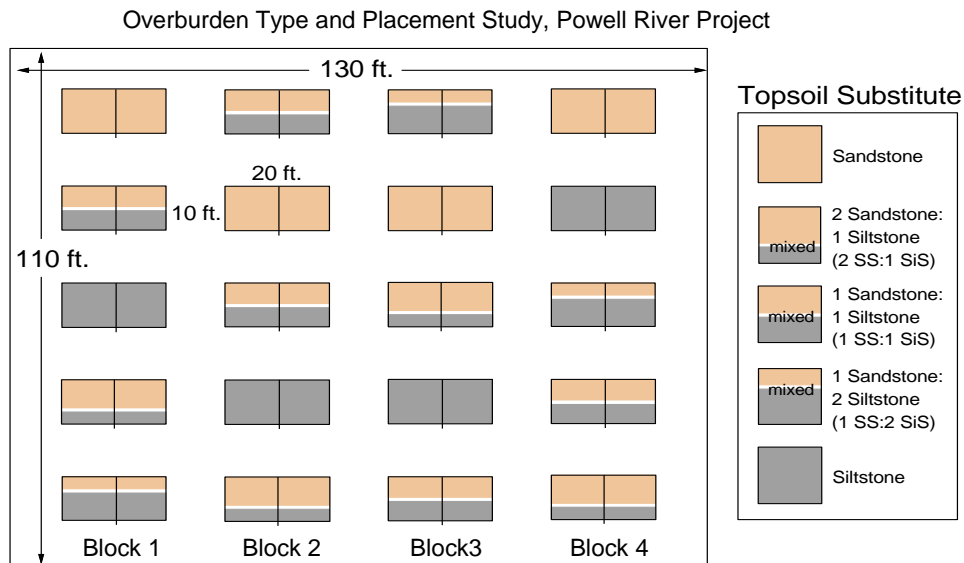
Overburden Type and Placement Study, Powell River Project

130 ft.

20 ft.

10 ft.

110 ft.

Block 1 Block 2 Block3 Block 4

Topsoil Substitute

Sandstone

mixed 2 Sandstone: 1 Siltstone (2 SS:1 SiS)

mixed 1 Sandstone: 1 Siltstone (1 SS:1 SiS)

mixed 1 Sandstone: 2 Siltstone (1 SS:2 SiS)

Siltstone